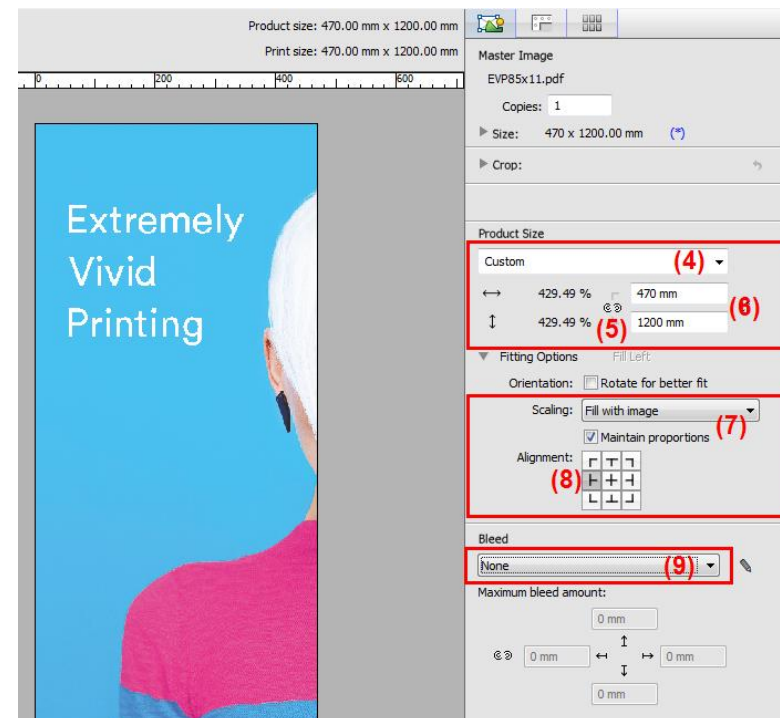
Product size: 470.00 mm x 1200.00 mm
Print size: 470.00 mm x 1200.00 mm

0 200 400 600

Extremely
Vivid
Printing

Master Image
EVP85x11.pdf
Copies: 1
Size: 470 x 1200.00 mm (*)
Crop:

Product Size
Custom (4)
↔ 429.49 % 470 mm (6)
↕ 429.49 % (5) 1200 mm
Fitting Options Fill Left
Orientation: Rotate for better fit
Scaling: Fill with image (7)
Maintain proportions
Alignment:
(8)

Bleed
None (9)
Maximum bleed amount:
0 mm
0 mm 0 mm
0 mm